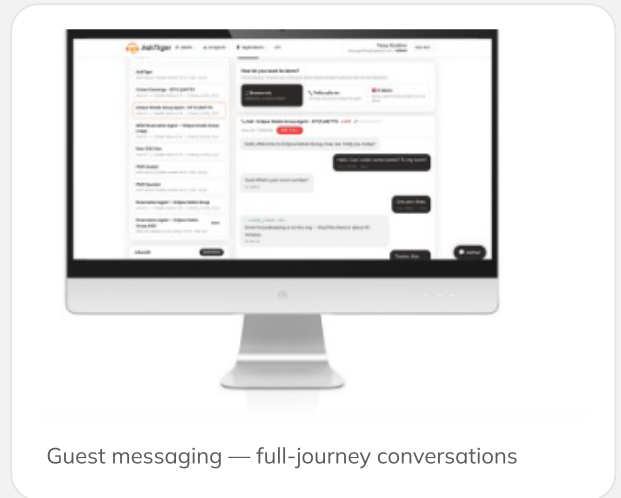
AskTiger

How do you want to demo?

Hello, Welcome to Eclipse Hotels Group. How can I help you today?

Hello. Can I order some towels To my room?

Sure! What's your room number?

One zero three.

Thanks. Bla

Guest messaging — full-journey conversations